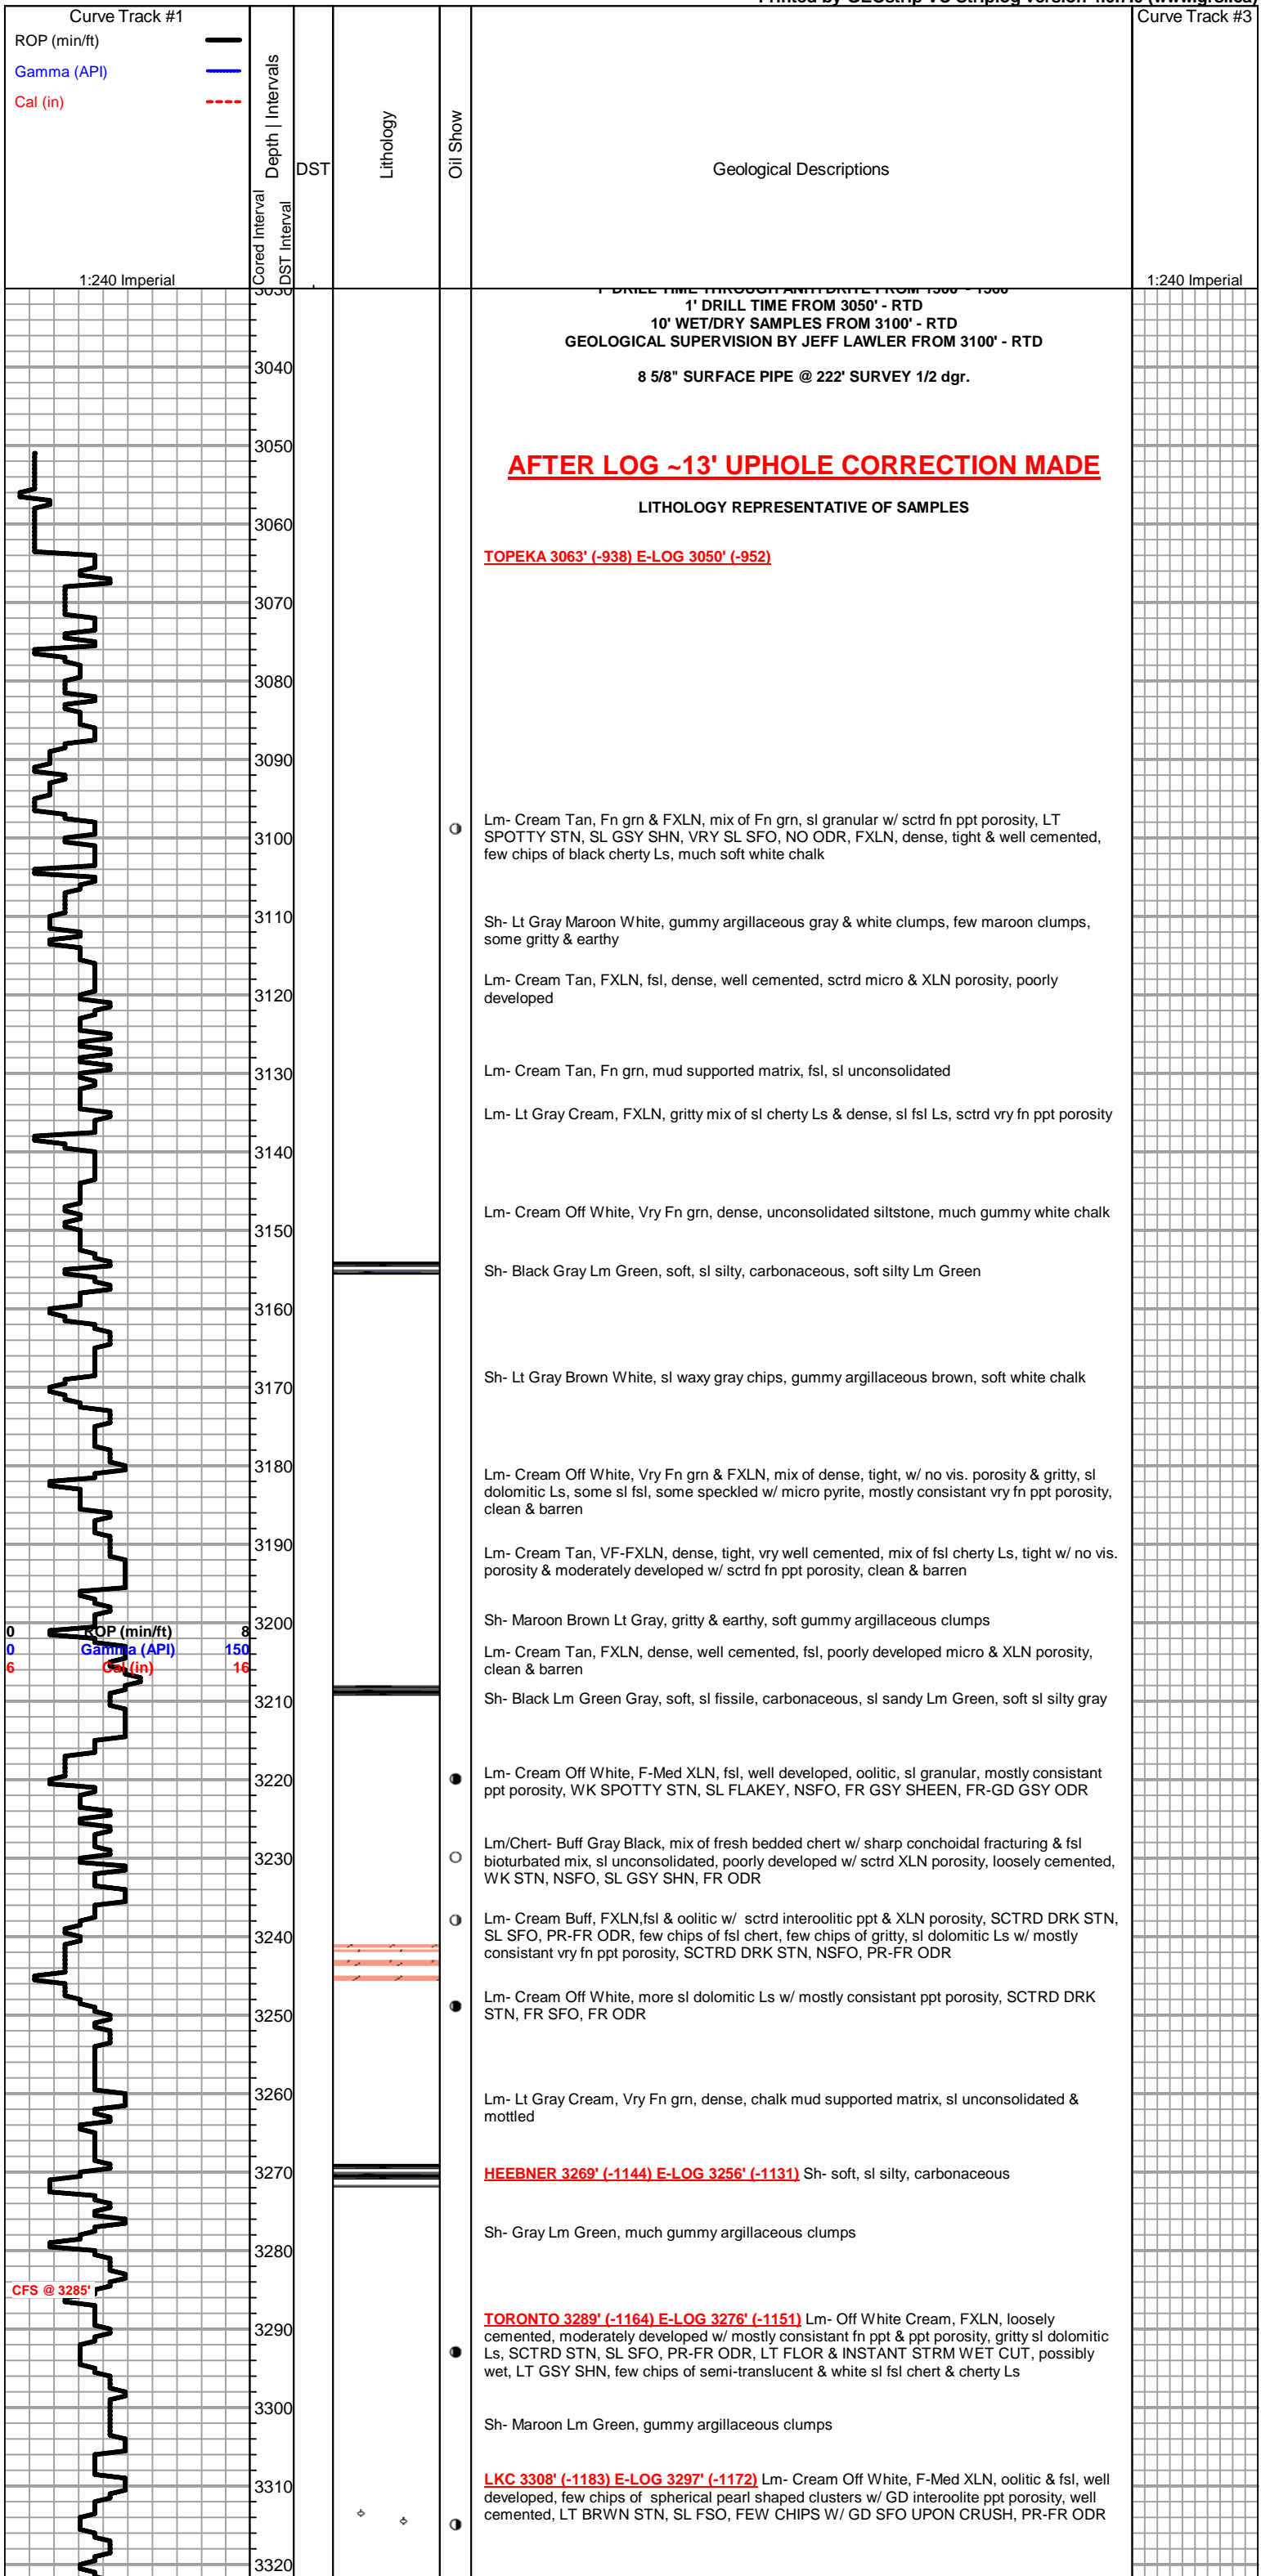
Printed by GEOstrip VC Striplog version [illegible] (www.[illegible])

Curve Track #1
ROP (min/ft)
Gamma (API)
Cal (in)
1:240 Imperial

Cored Interval
DST Interval
Depth | Intervals
DST
Lithology
Oil Show
Geological Descriptions

Curve Track #3
1:240 Imperial

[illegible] DRILL TIME THROUGH ANHYDRITE FROM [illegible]
1' DRILL TIME FROM 3050' - RTD
10' WET/DRY SAMPLES FROM 3100' - RTD
GEOLOGICAL SUPERVISION BY JEFF LAWLER FROM 3100' - RTD

8 5/8" SURFACE PIPE @ 222' SURVEY 1/2 dgr.

AFTER LOG ~13' UPHOLE CORRECTION MADE

LITHOLOGY REPRESENTATIVE OF SAMPLES

TOPEKA 3063' (-938) E-LOG 3050' (-952)

3030
3040
3050
3060
3070
3080
3090
3100
3110
3120
3130
3140
3150
3160
3170
3180
3190
3200
3210
3220
3230
3240
3250
3260
3270
3280
3290
3300
3310
3320

Lm- Cream Tan, Fn grn & FXLN, mix of Fn grn, sl granular w/ sctrd fn ppt porosity, LT SPOTTY STN, SL GSY SHN, VRY SL SFO, NO ODR, FXLN, dense, tight & well cemented, few chips of black cherty Ls, much soft white chalk

Sh- Lt Gray Maroon White, gummy argillaceous gray & white clumps, few maroon clumps, some gritty & earthy

Lm- Cream Tan, FXLN, fsl, dense, well cemented, sctrd micro & XLN porosity, poorly developed

Lm- Cream Tan, Fn grn, mud supported matrix, fsl, sl unconsolidated

Lm- Lt Gray Cream, FXLN, gritty mix of sl cherty Ls & dense, sl fsl Ls, sctrd vry fn ppt porosity

Lm- Cream Off White, Vry Fn grn, dense, unconsolidated siltstone, much gummy white chalk

Sh- Black Gray Lm Green, soft, sl silty, carbonaceous, soft silty Lm Green

Sh- Lt Gray Brown White, sl waxy gray chips, gummy argillaceous brown, soft white chalk

Lm- Cream Off White, Vry Fn grn & FXLN, mix of dense, tight, w/ no vis. porosity & gritty, sl dolomitic Ls, some sl fsl, some speckled w/ micro pyrite, mostly consistant vry fn ppt porosity, clean & barren

Lm- Cream Tan, VF-FXLN, dense, tight, vry well cemented, mix of fsl cherty Ls, tight w/ no vis. porosity & moderately developed w/ sctrd fn ppt porosity, clean & barren

0 ROP (min/ft) 8
0 Gamma (API) 150
6 Cal (in) 16

Sh- Maroon Brown Lt Gray, gritty & earthy, soft gummy argillaceous clumps

Lm- Cream Tan, FXLN, dense, well cemented, fsl, poorly developed micro & XLN porosity, clean & barren

Sh- Black Lm Green Gray, soft, sl fissile, carbonaceous, sl sandy Lm Green, soft sl silty gray

Lm- Cream Off White, F-Med XLN, fsl, well developed, oolitic, sl granular, mostly consistant ppt porosity, WK SPOTTY STN, SL FLAKEY, NSFO, FR GSY SHEEN, FR-GD GSY ODR

Lm/Chert- Buff Gray Black, mix of fresh bedded chert w/ sharp conchoidal fracturing & fsl bioturbated mix, sl unconsolidated, poorly developed w/ sctrd XLN porosity, loosely cemented, WK STN, NSFO, SL GSY SHN, FR ODR

Lm- Cream Buff, FXLN,fsl & oolitic w/ sctrd interoolitic ppt & XLN porosity, SCTRD DRK STN, SL SFO, PR-FR ODR, few chips of fsl chert, few chips of gritty, sl dolomitic Ls w/ mostly consistant vry fn ppt porosity, SCTRD DRK STN, NSFO, PR-FR ODR

Lm- Cream Off White, more sl dolomitic Ls w/ mostly consistant ppt porosity, SCTRD DRK STN, FR SFO, FR ODR

Lm- Lt Gray Cream, Vry Fn grn, dense, chalk mud supported matrix, sl unconsolidated & mottled

HEEBNER 3269' (-1144) E-LOG 3256' (-1131) Sh- soft, sl silty, carbonaceous

Sh- Gray Lm Green, much gummy argillaceous clumps

CFS @ 3285'

TORONTO 3289' (-1164) E-LOG 3276' (-1151) Lm- Off White Cream, FXLN, loosely cemented, moderately developed w/ mostly consistant fn ppt & ppt porosity, gritty sl dolomitic Ls, SCTRD STN, SL SFO, PR-FR ODR, LT FLOR & INSTANT STRM WET CUT, possibly wet, LT GSY SHN, few chips of semi-translucent & white sl fsl chert & cherty Ls

Sh- Maroon Lm Green, gummy argillaceous clumps

LKC 3308' (-1183) E-LOG 3297' (-1172) Lm- Cream Off White, F-Med XLN, oolitic & fsl, well developed, few chips of spherical pearl shaped clusters w/ GD interoolite ppt porosity, well cemented, LT BRWN STN, SL FSO, FEW CHIPS W/ GD SFO UPON CRUSH, PR-FR ODR